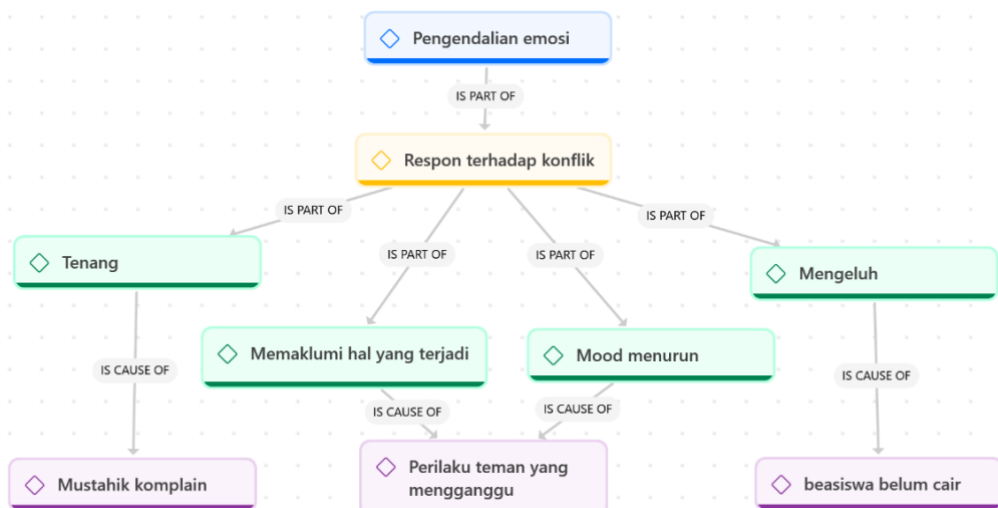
Pengendalian emosi

IS PART OF

Respon terhadap konflik

IS PART OF

IS PART OF

IS PART OF

IS PART OF

Tenang

Mengeluh

Memaklumi hal yang terjadi

Mood menurun

IS CAUSE OF

IS CAUSE OF

IS CAUSE OF

IS CAUSE OF

Mustahik komplain

Perilaku teman yang mengganggu

beasiswa belum cair